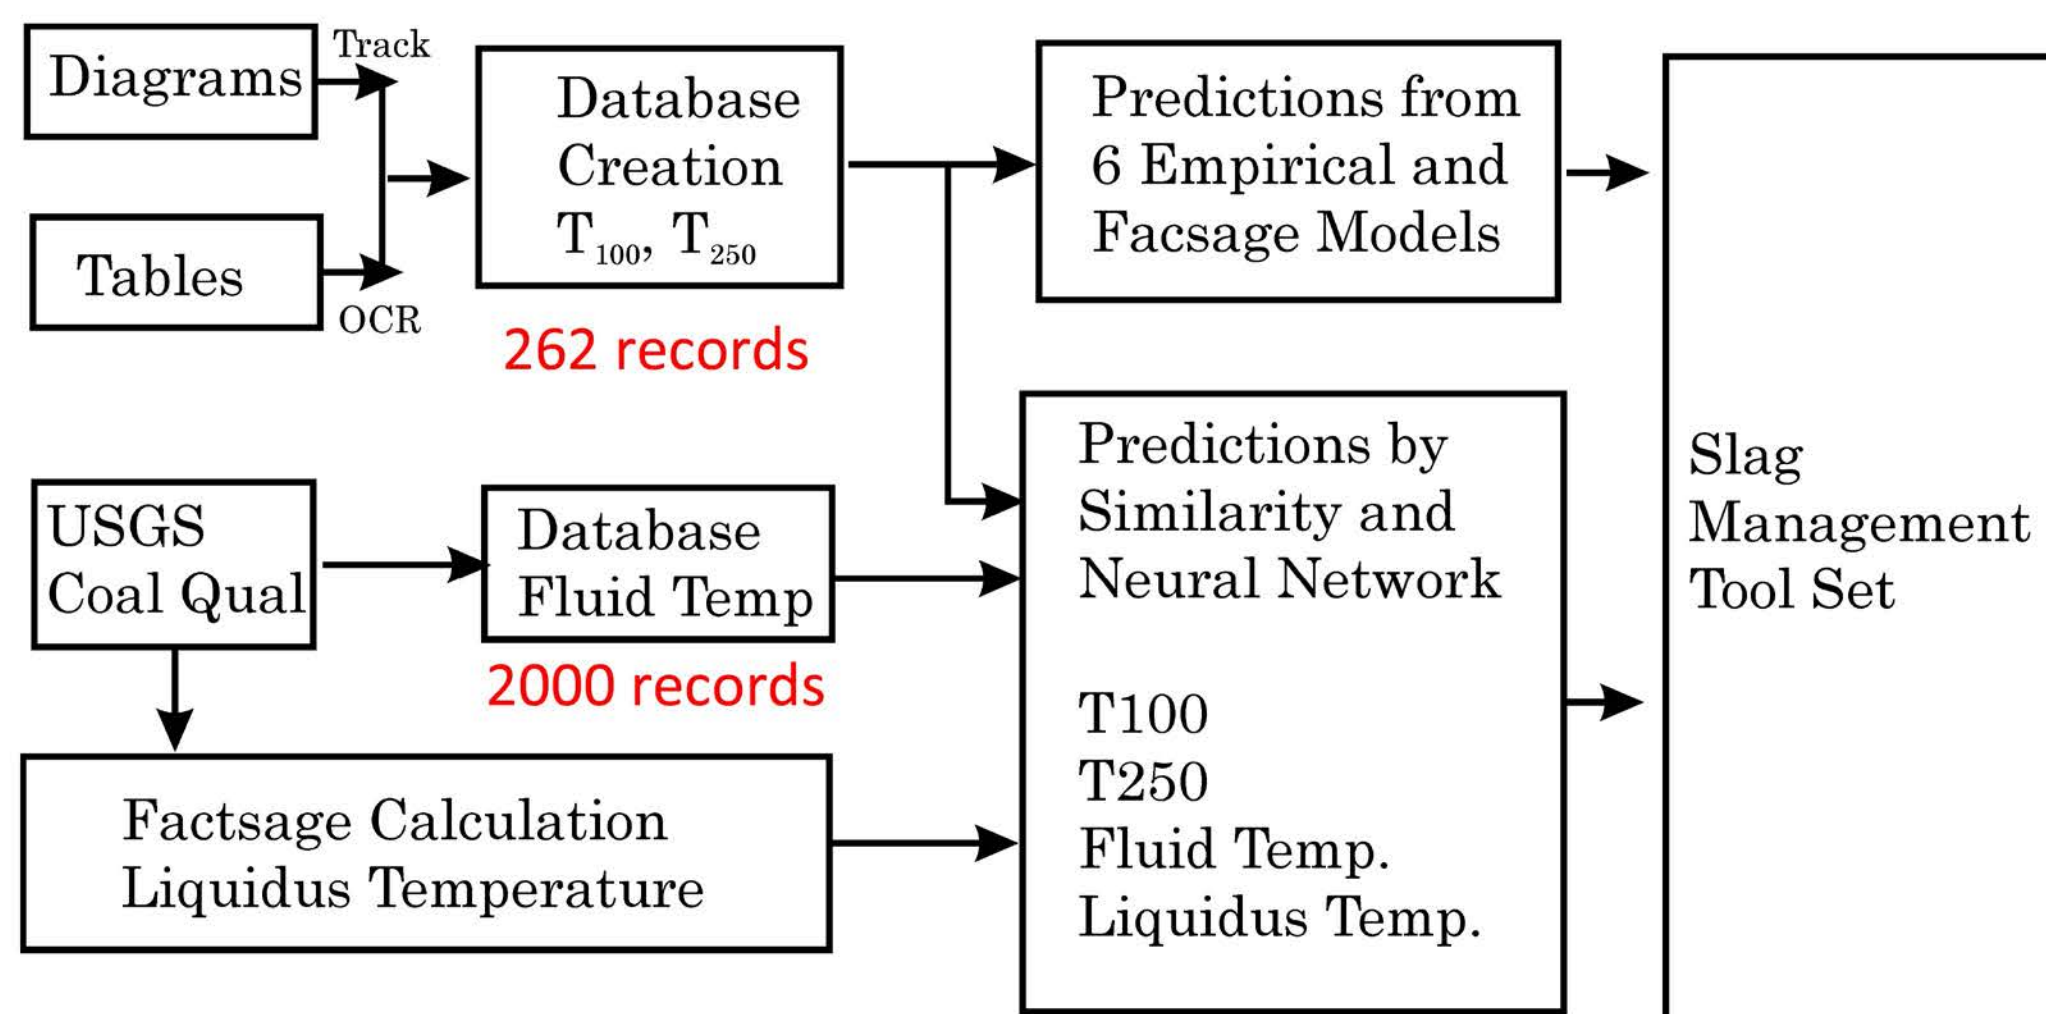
Diagrams

Track

Tables

OCR

Database Creation $T_{100}$, $T_{250}$

262 records

Predictions from 6 Empirical and Facsage Models

USGS Coal Qual

Database Fluid Temp

2000 records

Predictions by Similarity and Neural Network

T100
T250
Fluid Temp.
Liquidus Temp.

Factsage Calculation Liquidus Temperature

Slag Management Tool Set